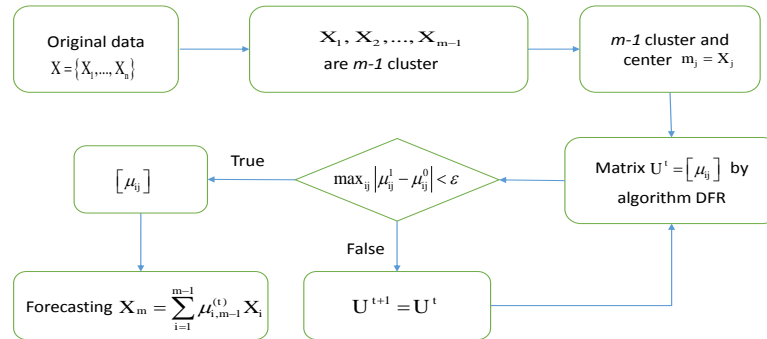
Original data
$X = \left\{X_1, \ldots, X_n\right\}$

$\mathbf{X}_1, \mathbf{X}_2, \ldots, \mathbf{X}_{m-1}$
are *m-1* cluster

*m-1* cluster and center $m_j = X_j$

Matrix $U^t = \left[\mu_{ij}\right]$ by algorithm DFR

$\max_{ij} \left|\mu_{ij}^1 - \mu_{ij}^0\right| < \varepsilon$

True

False

$\left[\mu_{ij}\right]$

Forecasting $\mathbf{X}_m = \sum_{i=1}^{m-1} \mu_{i,m-1}^{(t)} \mathbf{X}_i$

$\mathbf{U}^{t+1} = \mathbf{U}^t$